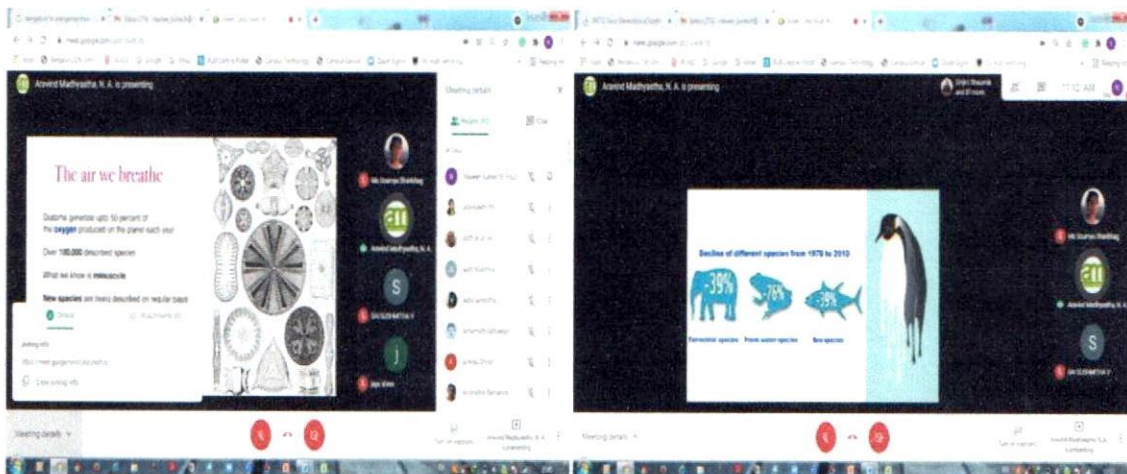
Aravind Madhyastha, N. A. is presenting

The air we breathe

Diatoms generate upto 50 percent of the oxygen produced on the planet each year

Over 100,000 described species

What we know is minuscule

New species are being described on regular basis

Meeting details

Aravind Madhyastha, N. A.

S

j

Meeting details

Aravind Madhyastha, N. A. is presenting

Decline of different species from 1970 to 2010

-39%

-76%

-39%

Terrestrial species

Fresh water species

Sea species

Aravind Madhyastha, N. A.

S

Meeting details